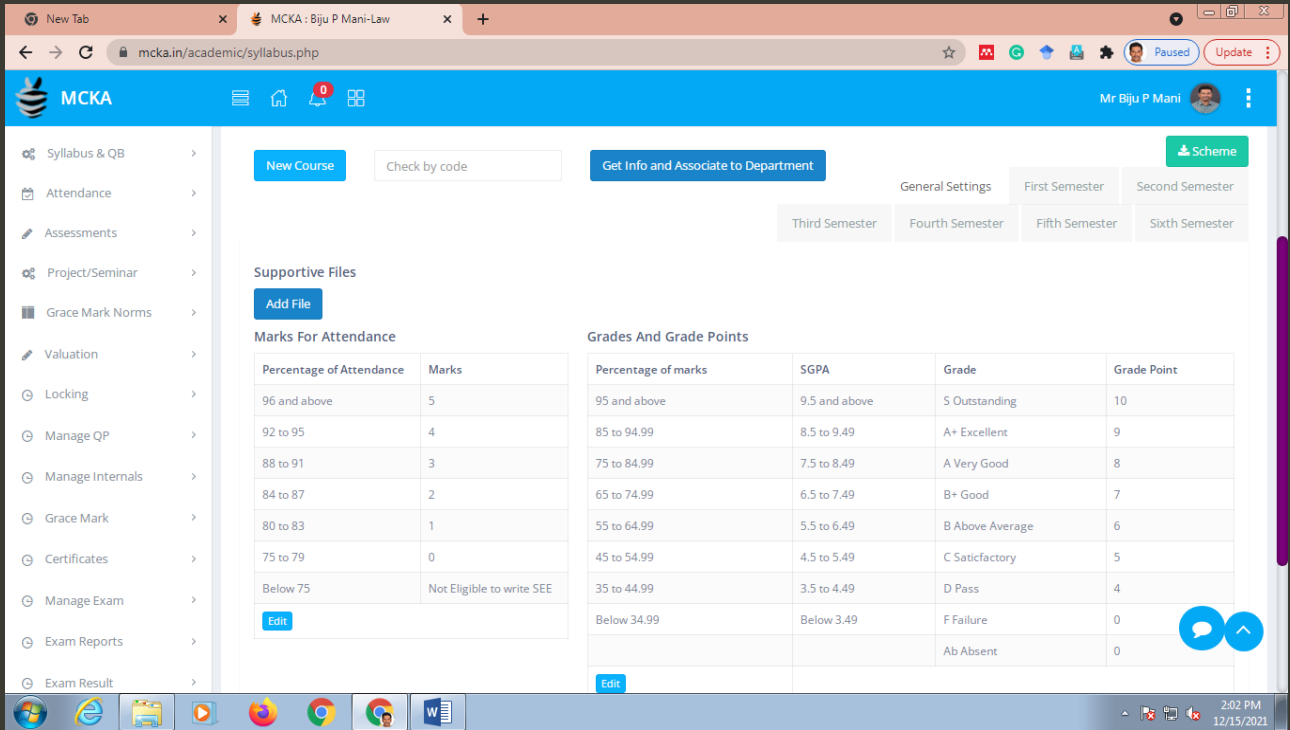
New Tab
MCKA : Biju P Mani-Law
mcka.in/academic/syllabus.php
Paused
Update

MCKA
0
Mr Biju P Mani

Syllabus & QB
Attendance
Assessments
Project/Seminar
Grace Mark Norms
Valuation
Locking
Manage QP
Manage Internals
Grace Mark
Certificates
Manage Exam
Exam Reports
Exam Result

New Course
Check by code
Get Info and Associate to Department
Scheme
General Settings
First Semester
Second Semester
Third Semester
Fourth Semester
Fifth Semester
Sixth Semester

Supportive Files
Add File

Marks For Attendance

| Percentage of Attendance | Marks |
|---|---|
| 96 and above | 5 |
| 92 to 95 | 4 |
| 88 to 91 | 3 |
| 84 to 87 | 2 |
| 80 to 83 | 1 |
| 75 to 79 | 0 |
| Below 75 | Not Eligible to write SEE |

Edit

Grades And Grade Points

| Percentage of marks | SGPA | Grade | Grade Point |
|---|---|---|---|
| 95 and above | 9.5 and above | S Outstanding | 10 |
| 85 to 94.99 | 8.5 to 9.49 | A+ Excellent | 9 |
| 75 to 84.99 | 7.5 to 8.49 | A Very Good | 8 |
| 65 to 74.99 | 6.5 to 7.49 | B+ Good | 7 |
| 55 to 64.99 | 5.5 to 6.49 | B Above Average | 6 |
| 45 to 54.99 | 4.5 to 5.49 | C Saticfactory | 5 |
| 35 to 44.99 | 3.5 to 4.49 | D Pass | 4 |
| Below 34.99 | Below 3.49 | F Failure | 0 |
| | | Ab Absent | 0 |

Edit

2:02 PM
12/15/2021